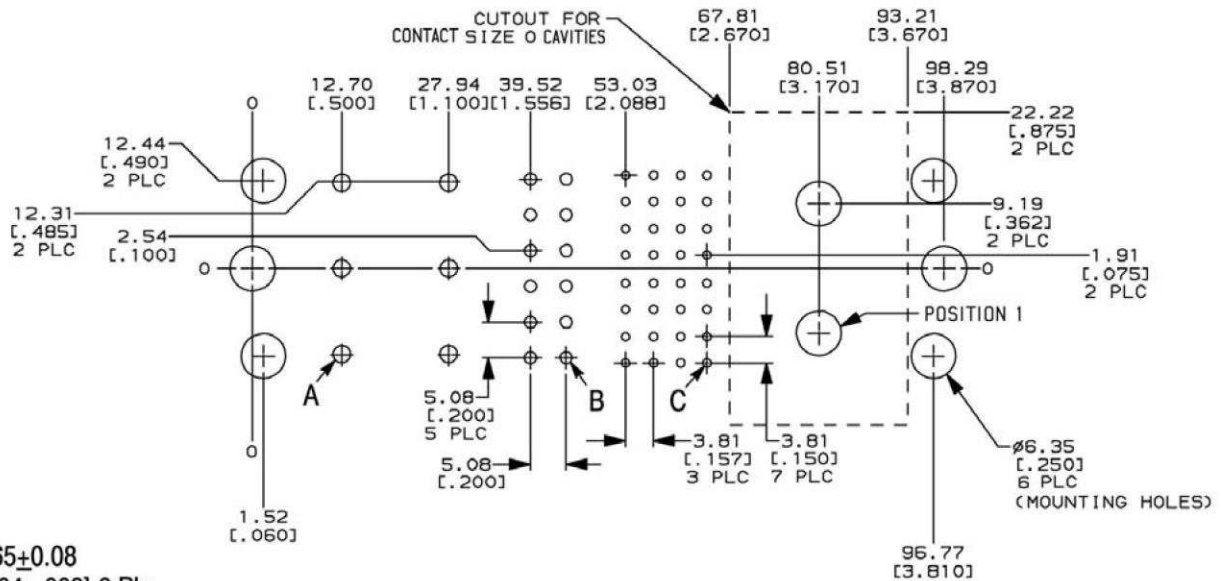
CUTOUT FOR CONTACT SIZE 0 CAVITIES
67.81 [2.670]
93.21 [3.670]
12.70 [.500]
27.94 [1.100]
39.52 [1.556]
53.03 [2.088]
80.51 [3.170]
98.29 [3.870]
0
22.22 [.875] 2 PLC
12.44 [.490] 2 PLC
9.19 [.362] 2 PLC
12.31 [.485] 2 PLC
2.54 [.100]
0
1.91 [.075] 2 PLC
0
POSITION 1
A
B
C
5.08 [.200] 5 PLC
3.81 [.157] 3 PLC
3.81 [.150] 7 PLC
5.08 [.200]
0
ø6.35 [.250] 6 PLC (MOUNTING HOLES)
1.52 [.060]
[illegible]65±0.08
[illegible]
96.77 [3.810]